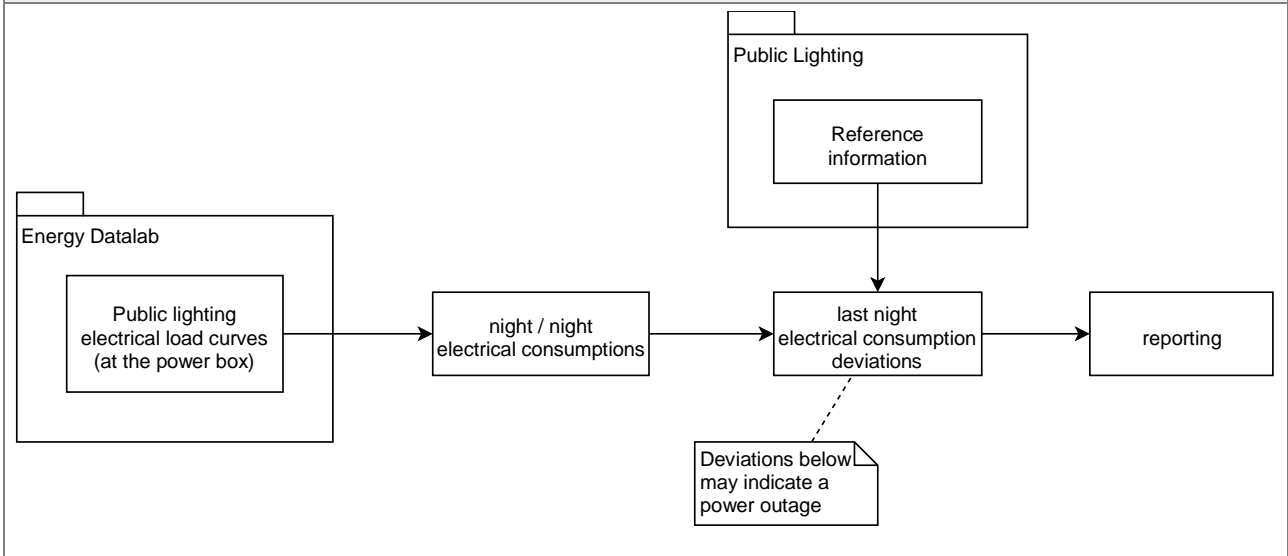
Public Lighting

Reference information

Energy Datalab

Public lighting electrical load curves (at the power box)

night / night electrical consumptions

last night electrical consumption deviations

reporting

Deviations below may indicate a power outage